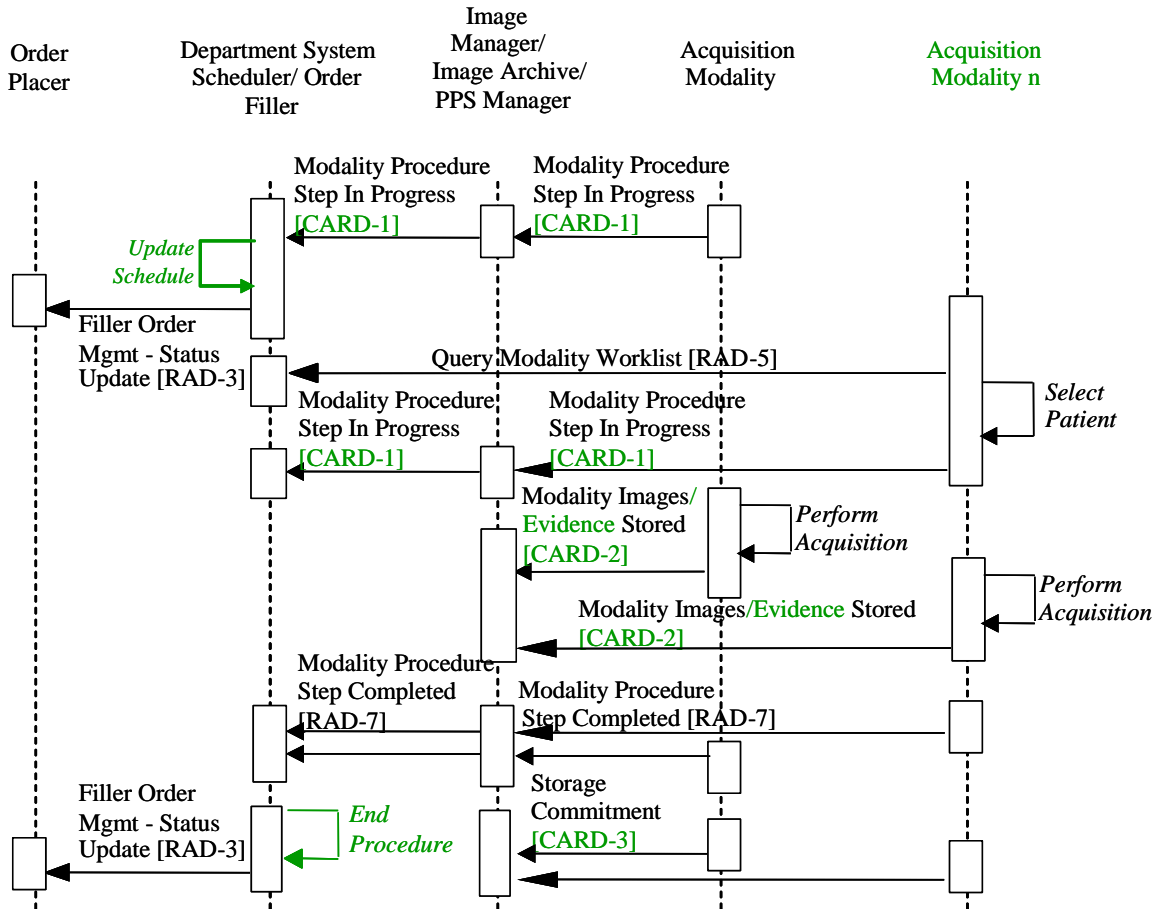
Order Placer

Department System Scheduler/ Order Filler

Image Manager/ Image Archive/ PPS Manager

Acquisition Modality

Acquisition Modality n

Modality Procedure Step In Progress [CARD-1]

Modality Procedure Step In Progress [CARD-1]

Update Schedule

Filler Order Mgmt - Status Update [RAD-3]

Query Modality Worklist [RAD-5]

Select Patient

Modality Procedure Step In Progress [CARD-1]

Modality Procedure Step In Progress [CARD-1]

Modality Images/ Evidence Stored [CARD-2]

Perform Acquisition

Perform Acquisition

Modality Images/Evidence Stored [CARD-2]

Modality Procedure Step Completed [RAD-7]

Modality Procedure Step Completed [RAD-7]

Storage Commitment [CARD-3]

Filler Order Mgmt - Status Update [RAD-3]

End Procedure